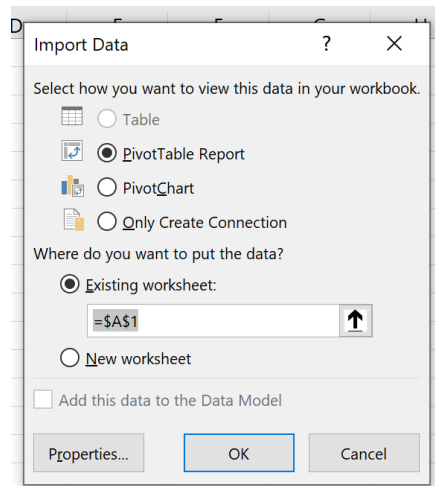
D E F G H

Import Data ? ×

Select how you want to view this data in your workbook.

Table

PivotTable Report

PivotChart

Only Create Connection

Where do you want to put the data?

Existing worksheet:

=$A$1

New worksheet

Add this data to the Data Model

Properties... OK Cancel